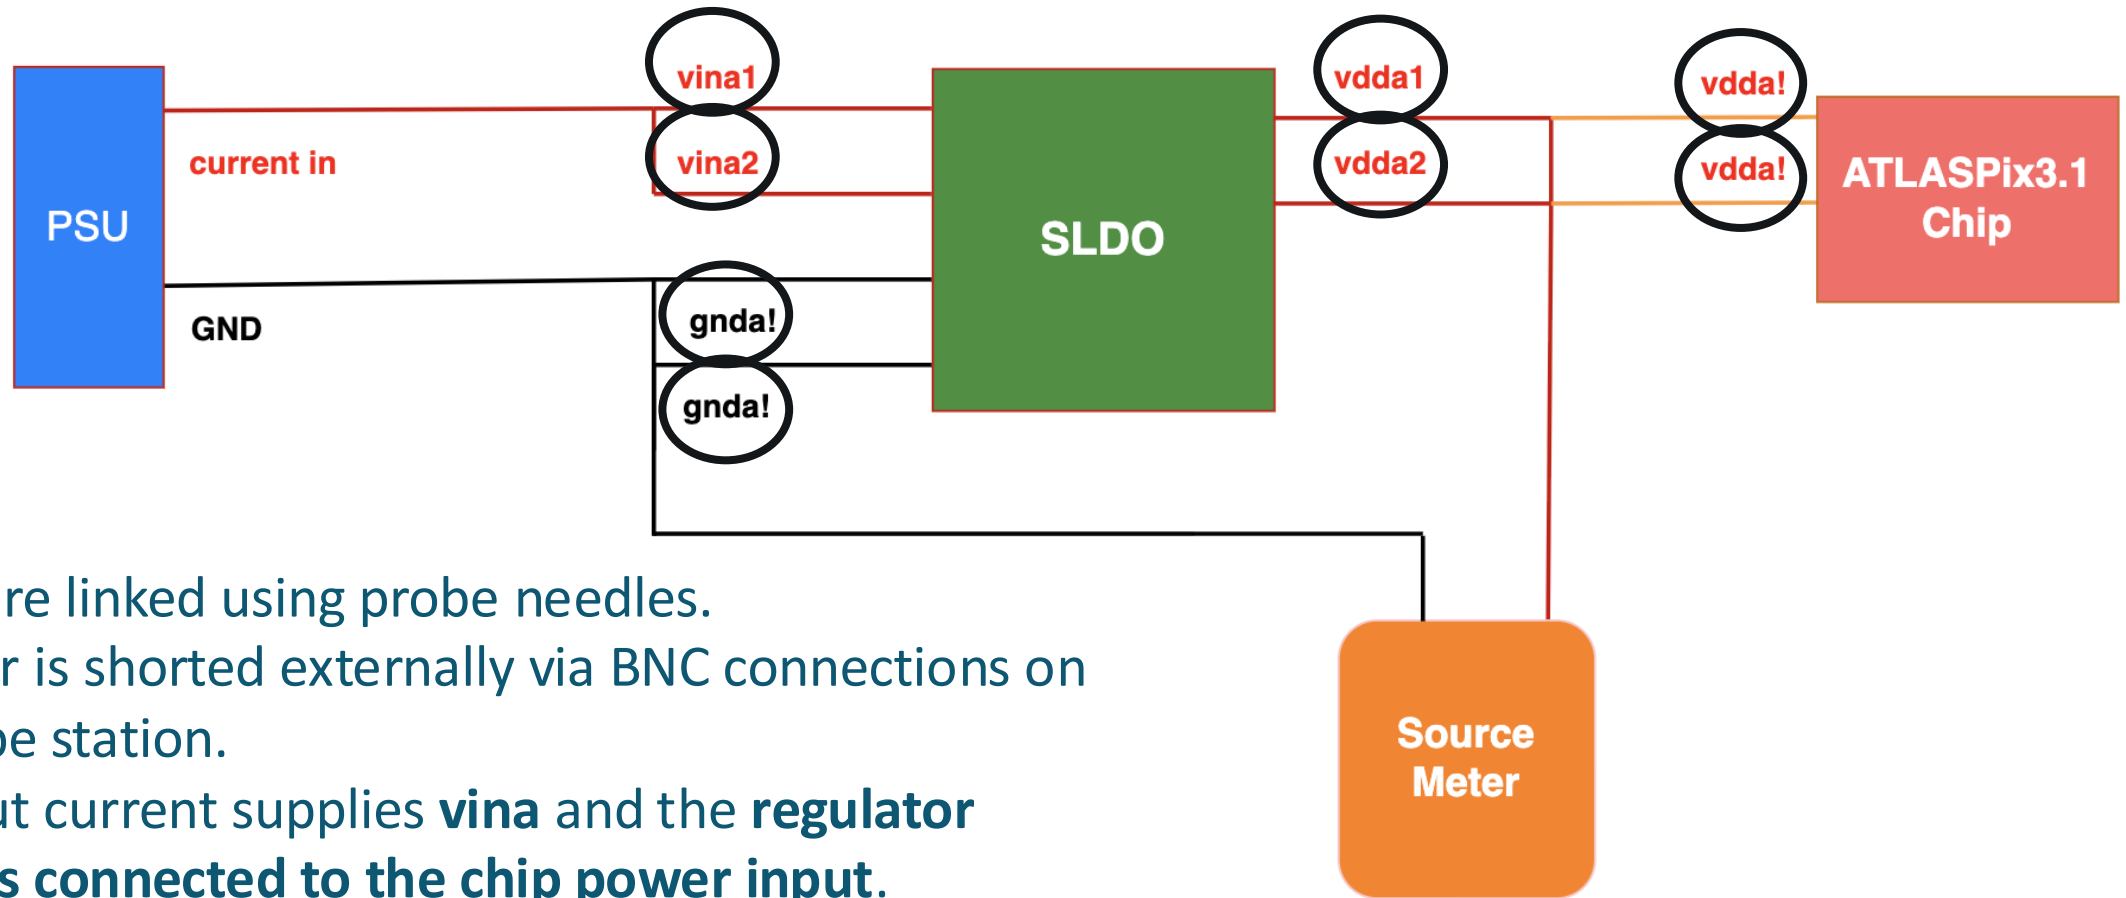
vina1

vina2

vdda1

vdda2

vdda!

vdda!

PSU

current in

GND

SLDO

ATLASPix3.1 Chip

gnda!

gnda!

Source Meter

re linked using probe needles.
r is shorted externally via BNC connections on
pe station.
ut current supplies **vina** and the **regulator**
**s connected to the chip power input**.